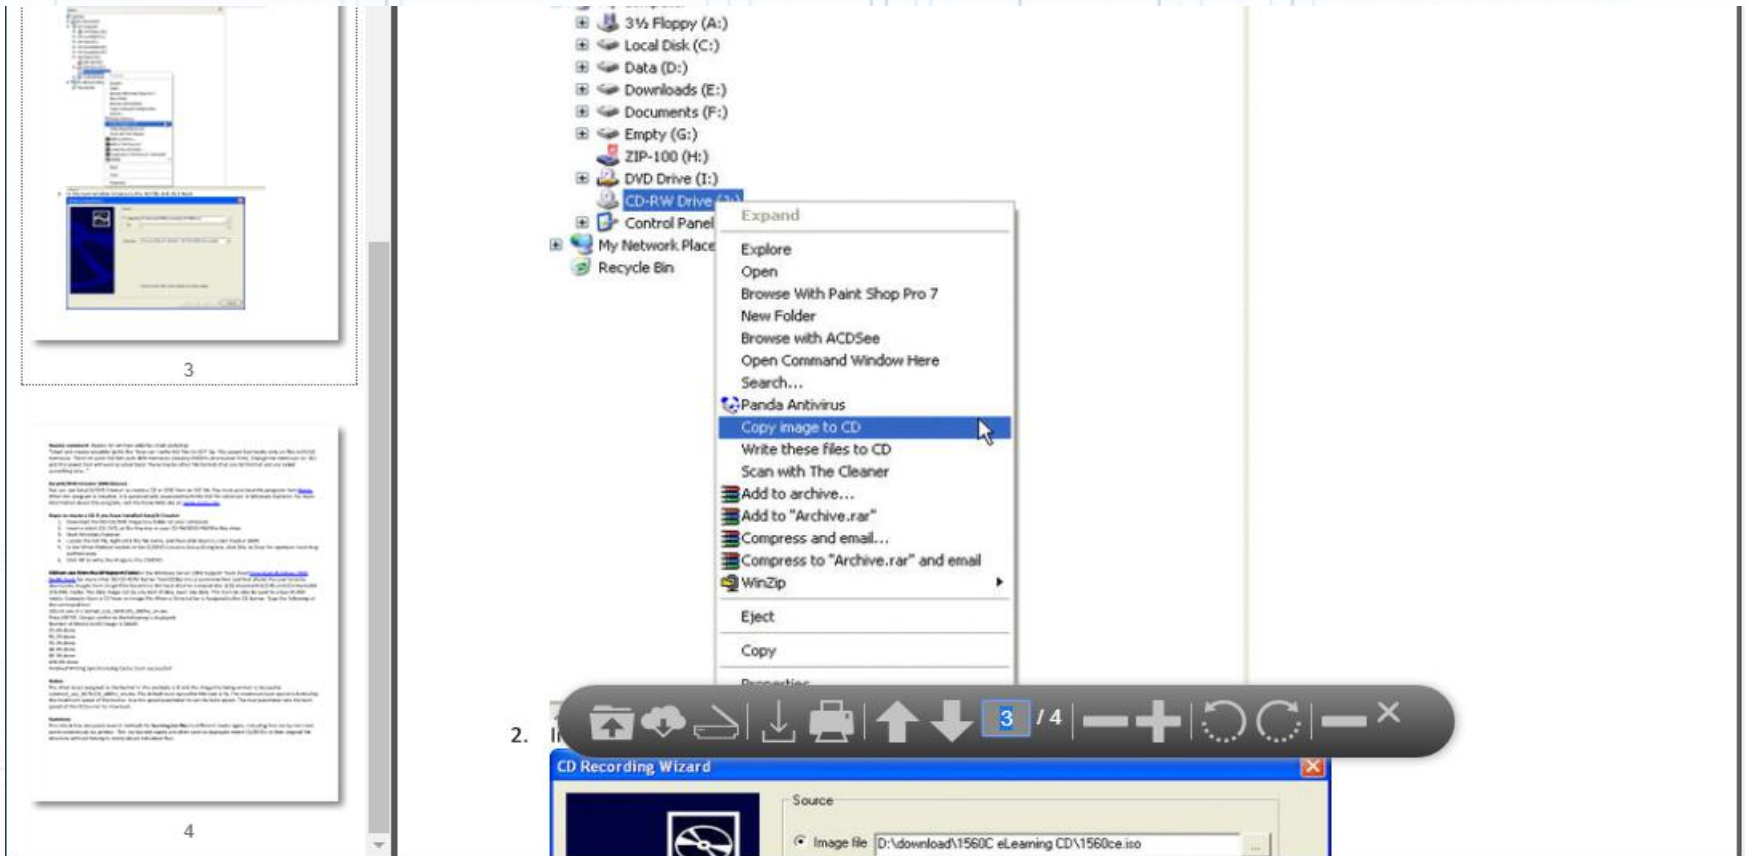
3

4

3½ Floppy (A:)
Local Disk (C:)
Data (D:)
Downloads (E:)
Documents (F:)
Empty (G:)
ZIP-100 (H:)
DVD Drive (I:)
CD-RW Drive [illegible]
Control Panel
My Network Place
Recycle Bin

Expand
Explore
Open
Browse With Paint Shop Pro 7
New Folder
Browse with ACDSee
Open Command Window Here
Search...
Panda Antivirus
Copy image to CD
Write these files to CD
Scan with The Cleaner
Add to archive...
Add to "Archive.rar"
Compress and email...
Compress to "Archive.rar" and email
WinZip
Eject
Copy
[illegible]

3 / 4

2. I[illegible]

CD Recording Wizard
Source
Image file D:\download\1560C eLearning CD\1560ce.iso
...